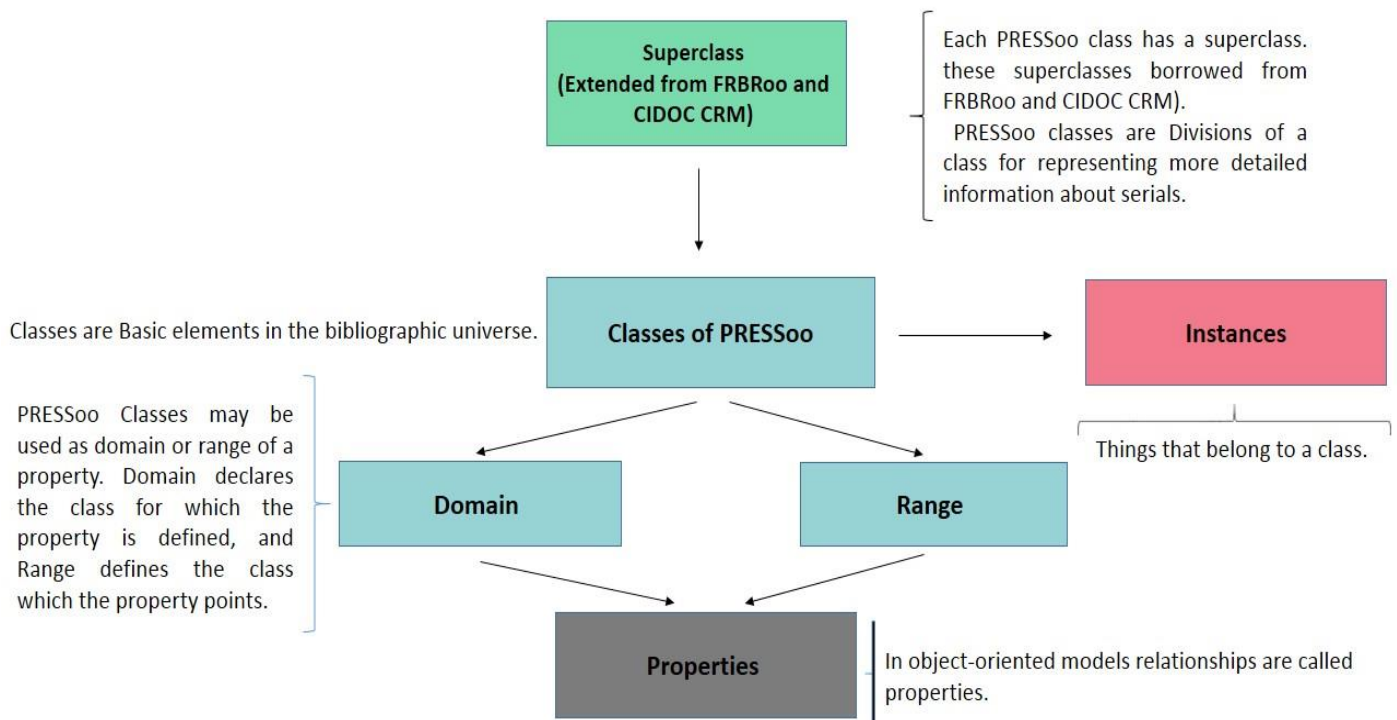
Superclass (Extended from FRBRoo and CIDOC CRM)

Each PRESSoo class has a superclass. these superclasses borrowed from FRBRoo and CIDOC CRM).
PRESSoo classes are Divisions of a class for representing more detailed information about serials.

Classes are Basic elements in the bibliographic universe.

Classes of PRESSoo

Instances

Things that belong to a class.

PRESSoo Classes may be used as domain or range of a property. Domain declares the class for which the property is defined, and Range defines the class which the property points.

Domain

Range

Properties

In object-oriented models relationships are called properties.